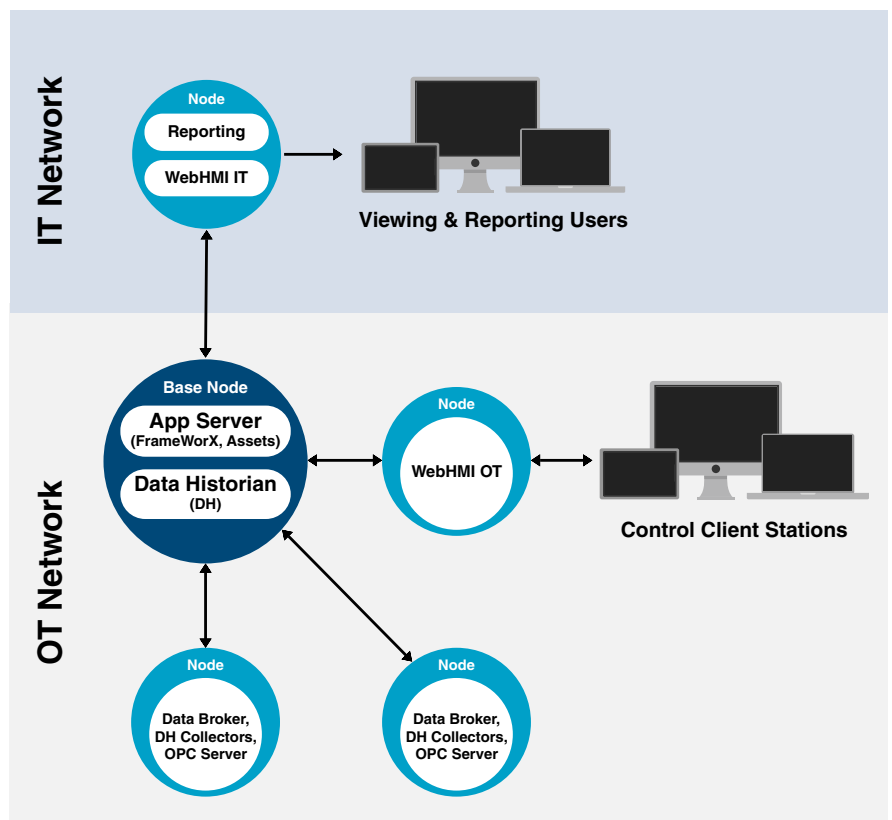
IT Network

Node

Reporting

WebHMI IT

Viewing & Reporting Users

OT Network

Base Node

App Server
(FrameWorX, Assets)

Data Historian
(DH)

Node

WebHMI OT

Control Client Stations

Node

Data Broker, DH Collectors, OPC Server

Node

Data Broker, DH Collectors, OPC Server